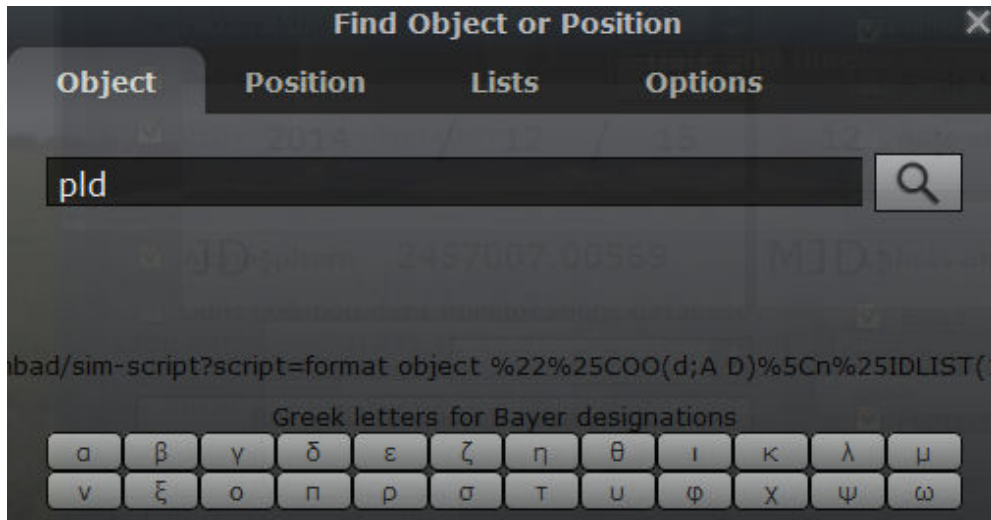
Find Object or Position

Object Position Lists Options

pld

nbad/sim-script?script=format object %22%25COO(d;A D)%5Cn%25IDLIST(

Greek letters for Bayer designations

| α | β | γ | δ | ε | ζ | η | θ | ι | κ | λ | μ |
|---|---|---|---|---|---|---|---|---|---|---|---|
| ν | ξ | ο | π | ρ | σ | τ | υ | φ | χ | ψ | ω |